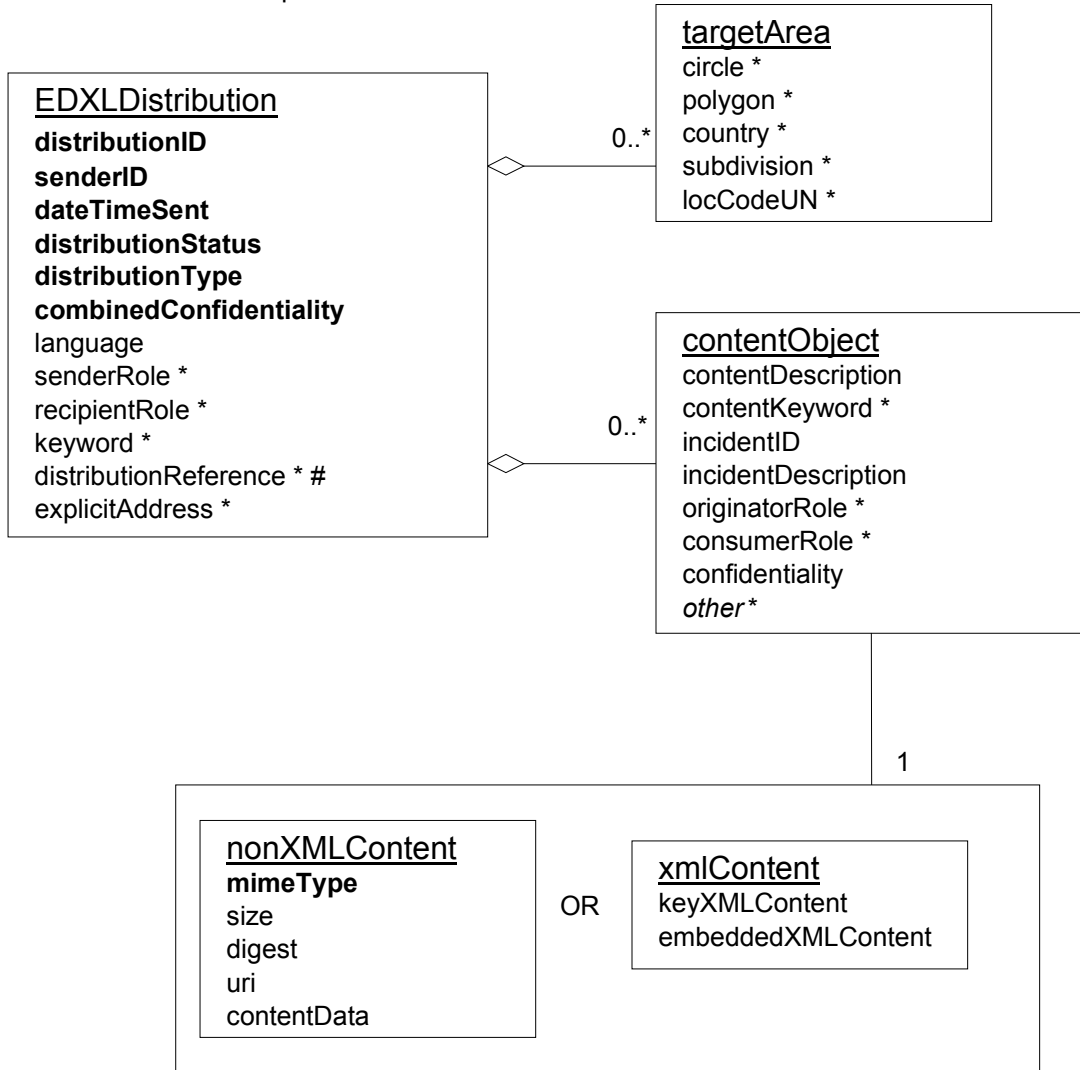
EDXLDistribution
**distributionID**
**senderID**
**dateTimeSent**
**distributionStatus**
**distributionType**
**combinedConfidentiality**
language
senderRole *
recipientRole *
keyword *
distributionReference * **#**
explicitAddress *

0..*

targetArea
circle *
polygon *
country *
subdivision *
locCodeUN *

0..*

contentObject
contentDescription
contentKeyword *
incidentID
incidentDescription
originatorRole *
consumerRole *
confidentiality
*other **

1

nonXMLContent
**mimeType**
size
digest
uri
contentData

OR

xmlContent
keyXMLContent
embeddedXMLContent